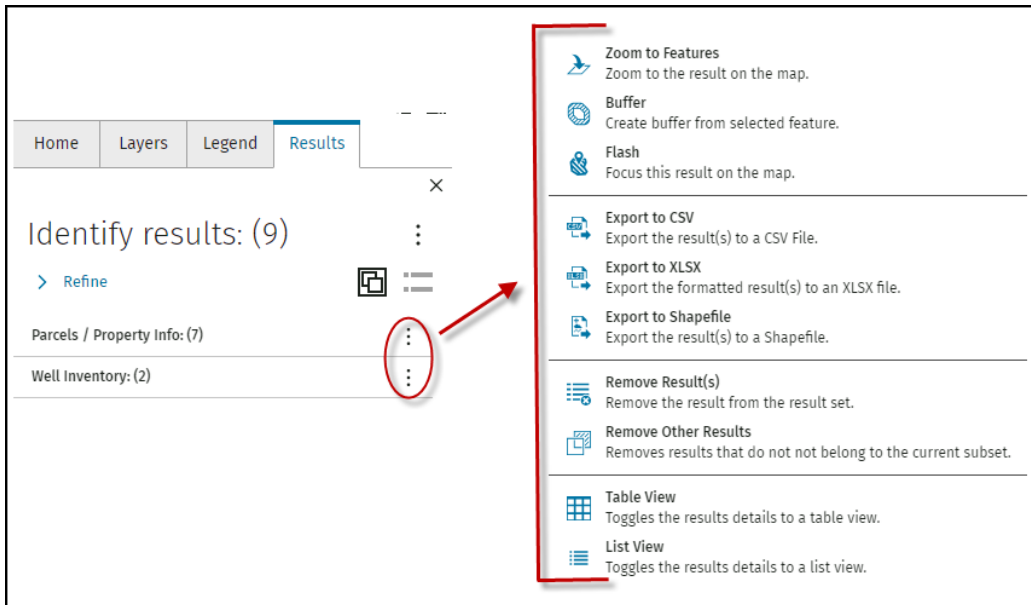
Home Layers Legend Results

Identify results: (9)

Refine

Parcels / Property Info: (7)

Well Inventory: (2)

Zoom to Features
Zoom to the result on the map.

Buffer
Create buffer from selected feature.

Flash
Focus this result on the map.

Export to CSV
Export the result(s) to a CSV File.

Export to XLSX
Export the formatted result(s) to an XLSX file.

Export to Shapefile
Export the result(s) to a Shapefile.

Remove Result(s)
Remove the result from the result set.

Remove Other Results
Removes results that do not not belong to the current subset.

Table View
Toggles the results details to a table view.

List View
Toggles the results details to a list view.